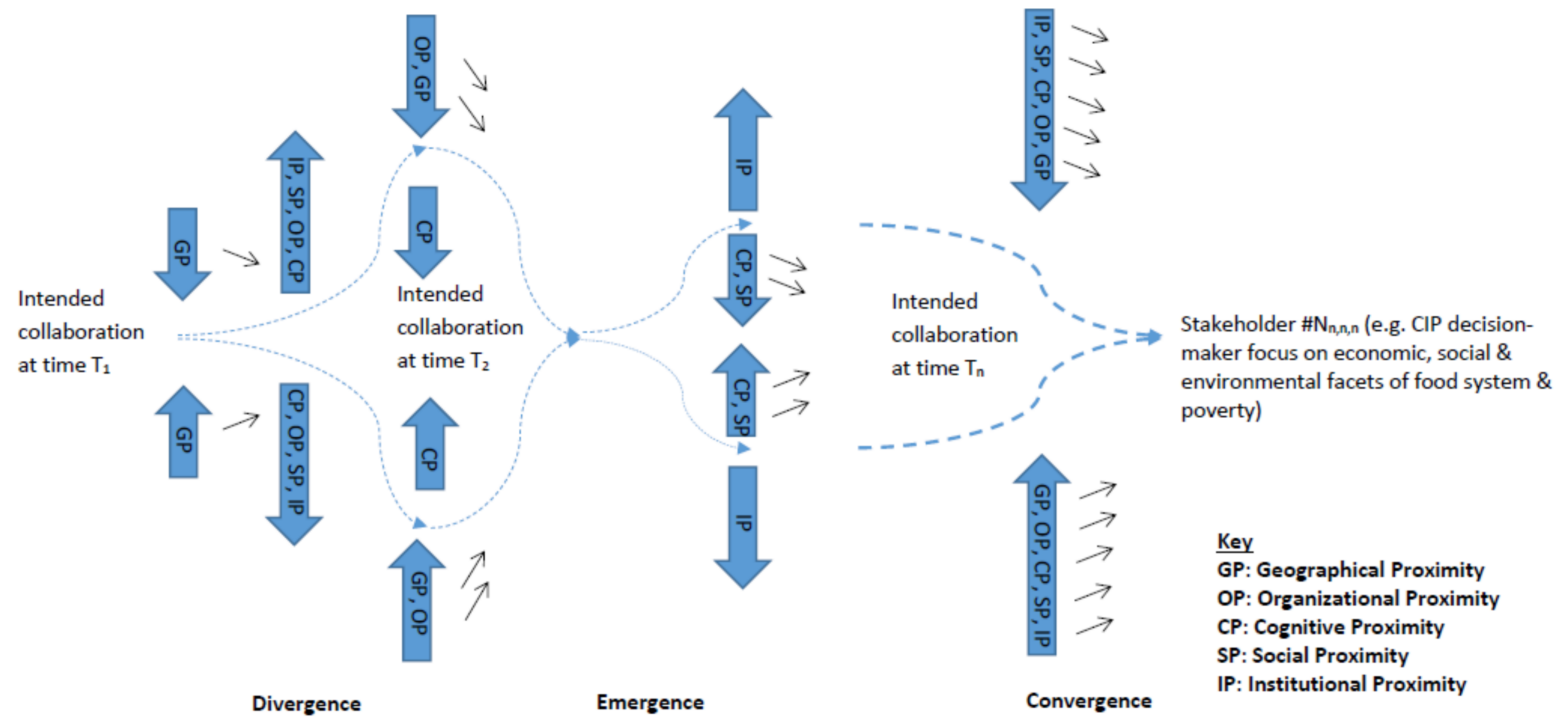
OP, GP

IP, SP, OP, CP

GP

CP

Intended collaboration at time $T_1$

Intended collaboration at time $T_2$

GP

CP, OP, SP, IP

CP

GP, OP

IP

CP, SP

CP, SP

IP

IP, SP, CP, OP, GP

Intended collaboration at time $T_n$

Stakeholder #$N_{n,n,n}$ (e.g. CIP decision-maker focus on economic, social & environmental facets of food system & poverty)

GP, OP, CP, SP, IP

Key
GP: Geographical Proximity
OP: Organizational Proximity
CP: Cognitive Proximity
SP: Social Proximity
IP: Institutional Proximity

Divergence

Emergence

Convergence